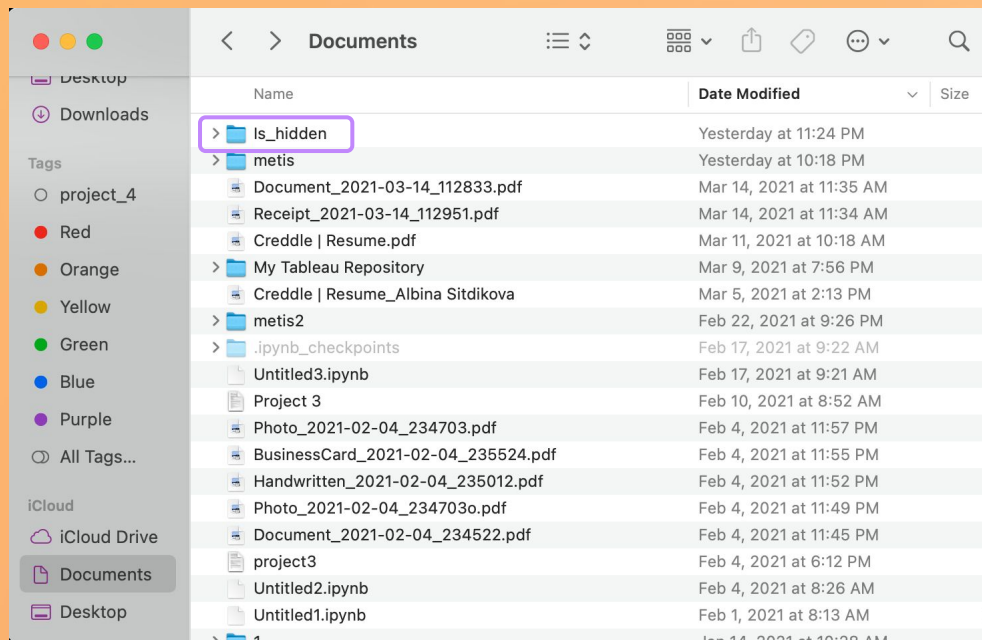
Desktop
Downloads
Tags
project_4
Red
Orange
Yellow
Green
Blue
Purple
All Tags...
iCloud
iCloud Drive
Documents
Desktop

Documents

| Name | Date Modified | Size |
|---|---|---|
| ls_hidden | Yesterday at 11:24 PM | |
| metis | Yesterday at 10:18 PM | |
| Document_2021-03-14_112833.pdf | Mar 14, 2021 at 11:35 AM | |
| Receipt_2021-03-14_112951.pdf | Mar 14, 2021 at 11:34 AM | |
| Creddle \| Resume.pdf | Mar 11, 2021 at 10:18 AM | |
| My Tableau Repository | Mar 9, 2021 at 7:56 PM | |
| Creddle \| Resume_Albina Sitdikova | Mar 5, 2021 at 2:13 PM | |
| metis2 | Feb 22, 2021 at 9:26 PM | |
| .ipynb_checkpoints | Feb 17, 2021 at 9:22 AM | |
| Untitled3.ipynb | Feb 17, 2021 at 9:21 AM | |
| Project 3 | Feb 10, 2021 at 8:52 AM | |
| Photo_2021-02-04_234703.pdf | Feb 4, 2021 at 11:57 PM | |
| BusinessCard_2021-02-04_235524.pdf | Feb 4, 2021 at 11:55 PM | |
| Handwritten_2021-02-04_235012.pdf | Feb 4, 2021 at 11:52 PM | |
| Photo_2021-02-04_234703o.pdf | Feb 4, 2021 at 11:49 PM | |
| Document_2021-02-04_234522.pdf | Feb 4, 2021 at 11:45 PM | |
| project3 | Feb 4, 2021 at 6:12 PM | |
| Untitled2.ipynb | Feb 4, 2021 at 8:26 AM | |
| Untitled1.ipynb | Feb 1, 2021 at 8:13 AM | |
| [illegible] | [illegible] | |